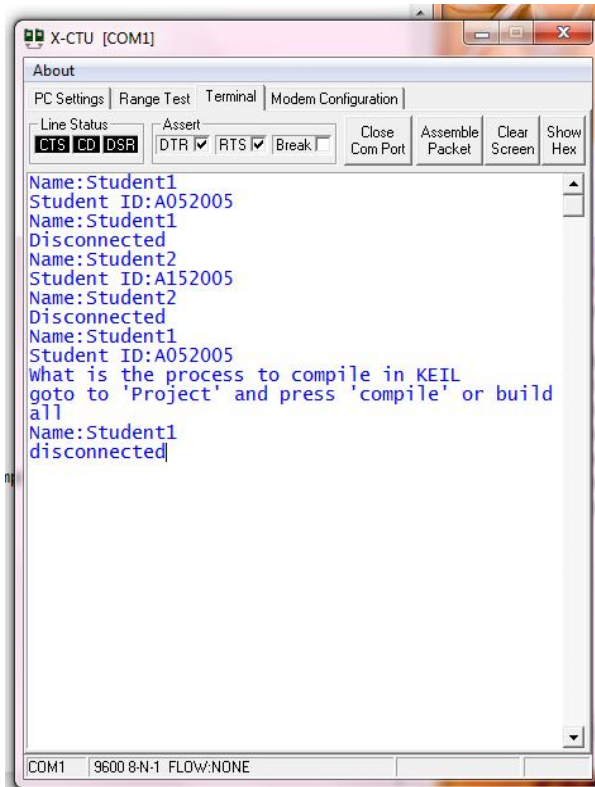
X-CTU [COM1]

About

PC Settings | Range Test | Terminal | Modem Configuration

Line Status
CTS CD DSR

Assert
DTR ☑ RTS ☑ Break ☐

Close Com Port
Assemble Packet
Clear Screen
Show Hex

Name:Student1
Student ID:A052005
Name:Student1
Disconnected
Name:Student2
Student ID:A152005
Name:Student2
Disconnected
Name:Student1
Student ID:A052005
What is the process to compile in KEIL
goto to 'Project' and press 'compile' or build all
Name:Student1
disconnected

COM1 | 9600 8-N-1 FLOW:NONE